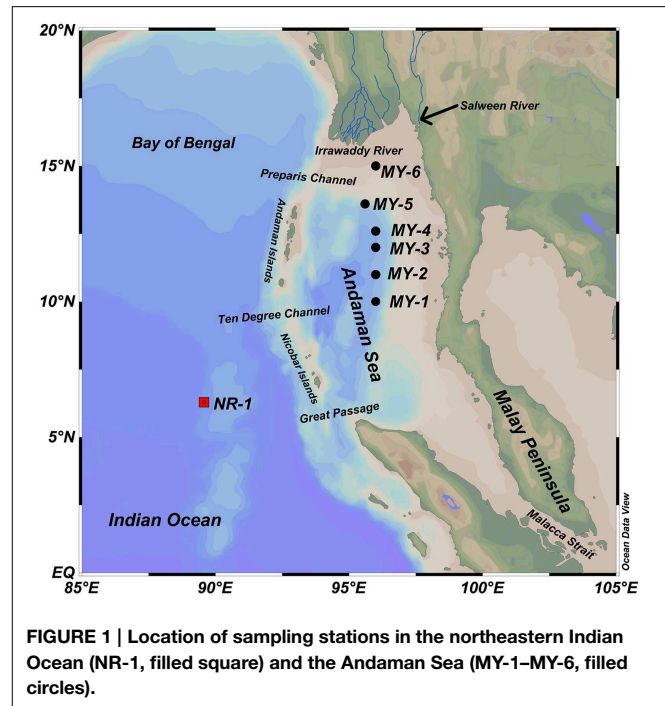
20°N
15°N
10°N
5°N
EQ
85°E
90°E
95°E
100°E
105°E

Salween River
Bay of Bengal
Irrawaddy River
MY-6
Preparis Channel
MY-5
Andaman Islands
MY-4
MY-3
Andaman Sea
MY-2
MY-1
Ten Degree Channel
Nicobar Islands
NR-1
Great Passage
Malay Peninsula
Indian Ocean
Malacca Strait
Ocean Data View

FIGURE 1 | Location of sampling stations in the northeastern Indian Ocean (NR-1, filled square) and the Andaman Sea (MY-1–MY-6, filled circles).